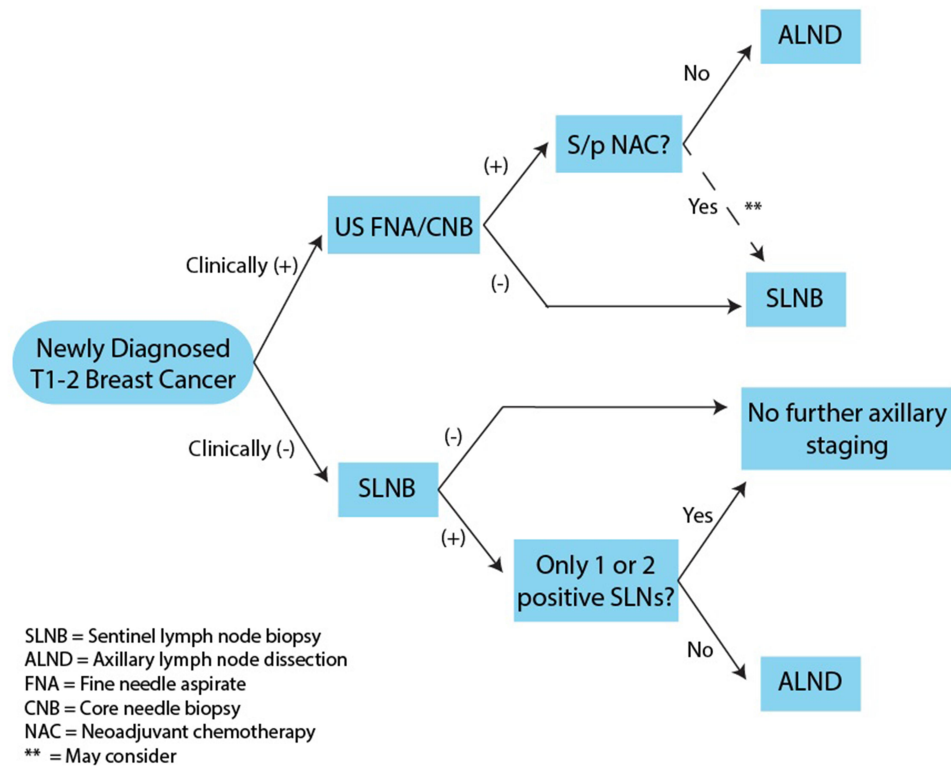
Newly Diagnosed T1-2 Breast Cancer

Clinically (+)

US FNA/CNB

(+)

S/p NAC?

No

ALND

Yes

**

(-)

SLNB

Clinically (-)

SLNB

(-)

No further axillary staging

(+)

Only 1 or 2 positive SLNs?

Yes

No

ALND

SLNB = Sentinel lymph node biopsy
ALND = Axillary lymph node dissection
FNA = Fine needle aspirate
CNB = Core needle biopsy
NAC = Neoadjuvant chemotherapy
** = May consider